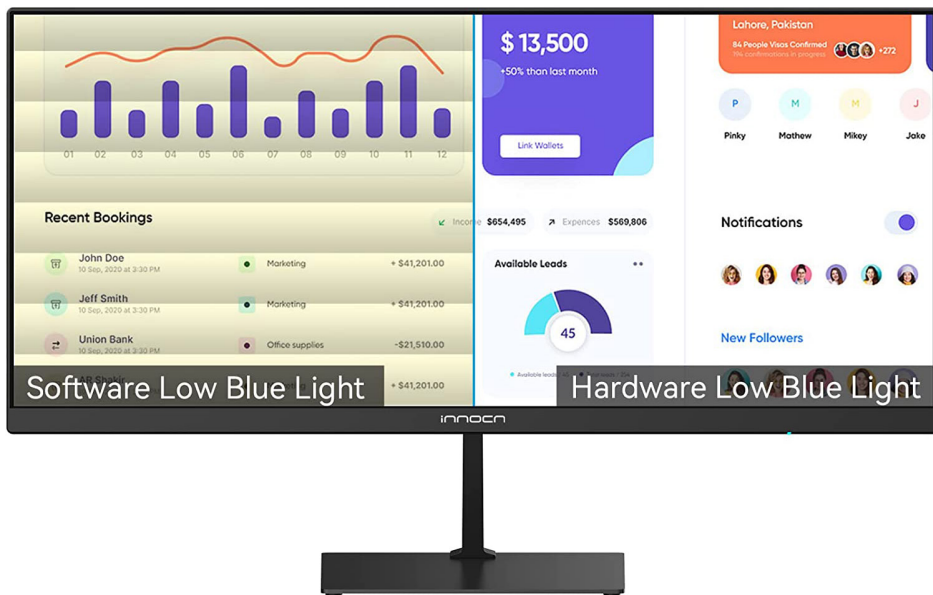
01 02 03 04 05 06 07 08 09 10 11 12

Recent Bookings

Income $654,495
Expences $569,806

John Doe
10 Sep, 2020 at 3:30 PM
Marketing
+ $41,201.00

Jeff Smith
10 Sep, 2020 at 3:30 PM
Marketing
+ $41,201.00

Union Bank
10 Sep, 2020 at 3:30 PM
Office supplies
-$21,510.00

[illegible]
+ $41,201.00

$ 13,500
+50% than last month

Link Wallets

Available Leads

45

Available leads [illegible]

Lahore, Pakistan
84 People Visas Confirmed
1% confirmations in progress
+272

P
Pinky
M
Mathew
M
Mikey
J
Jake

Notifications

New Followers

Software Low Blue Light

Hardware Low Blue Light

INNOCN